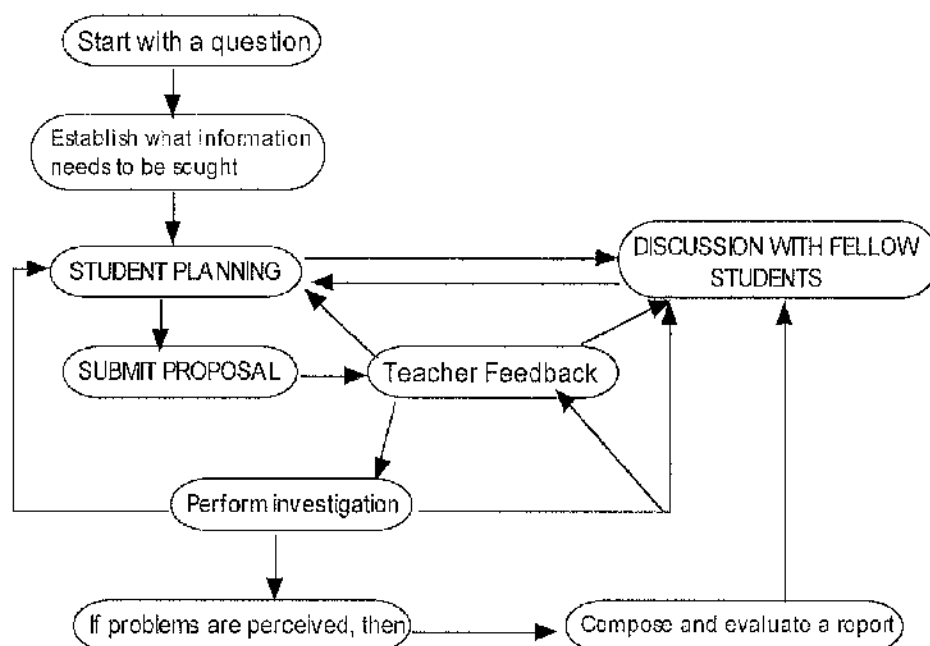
Start with a question

Establish what information needs to be sought

STUDENT PLANNING

DISCUSSION WITH FELLOW STUDENTS

SUBMIT PROPOSAL

Teacher Feedback

Perform investigation

If problems are perceived, then

Compose and evaluate a report